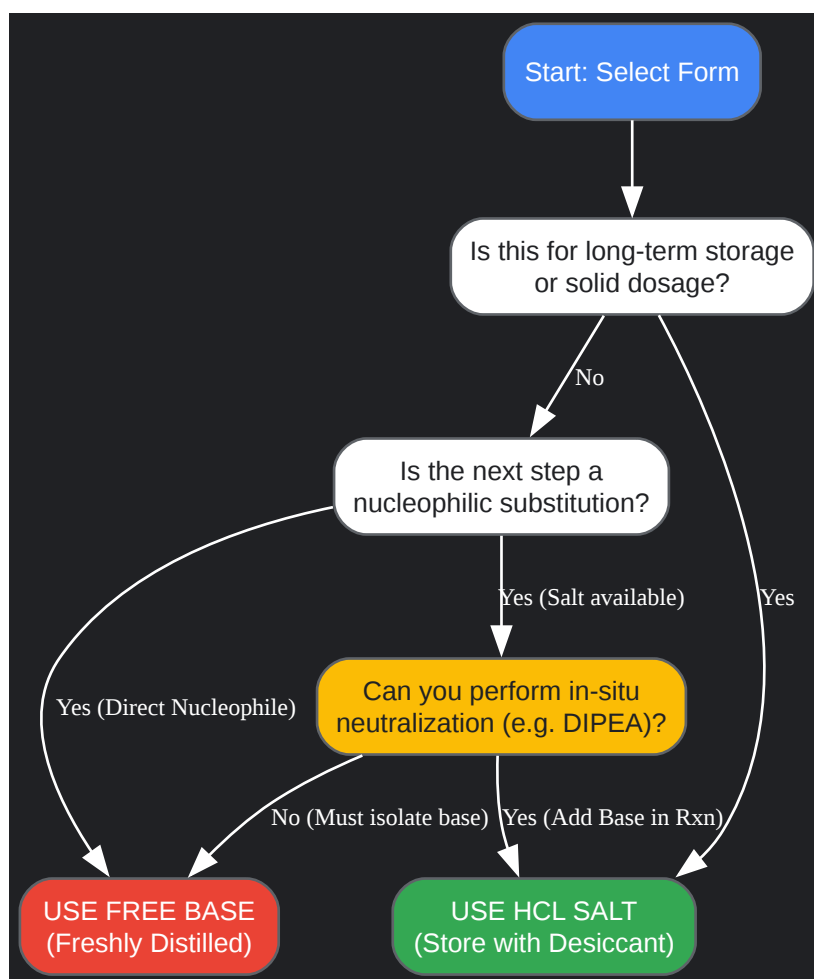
Start: Select Form

Is this for long-term storage or solid dosage?

No

Yes

Is the next step a nucleophilic substitution?

Yes (Salt available)

Yes (Direct Nucleophile)

Can you perform in-situ neutralization (e.g. DIPEA)?

No (Must isolate base)

Yes (Add Base in Rxn)

USE FREE BASE (Freshly Distilled)

USE HCL SALT (Store with Desiccant)